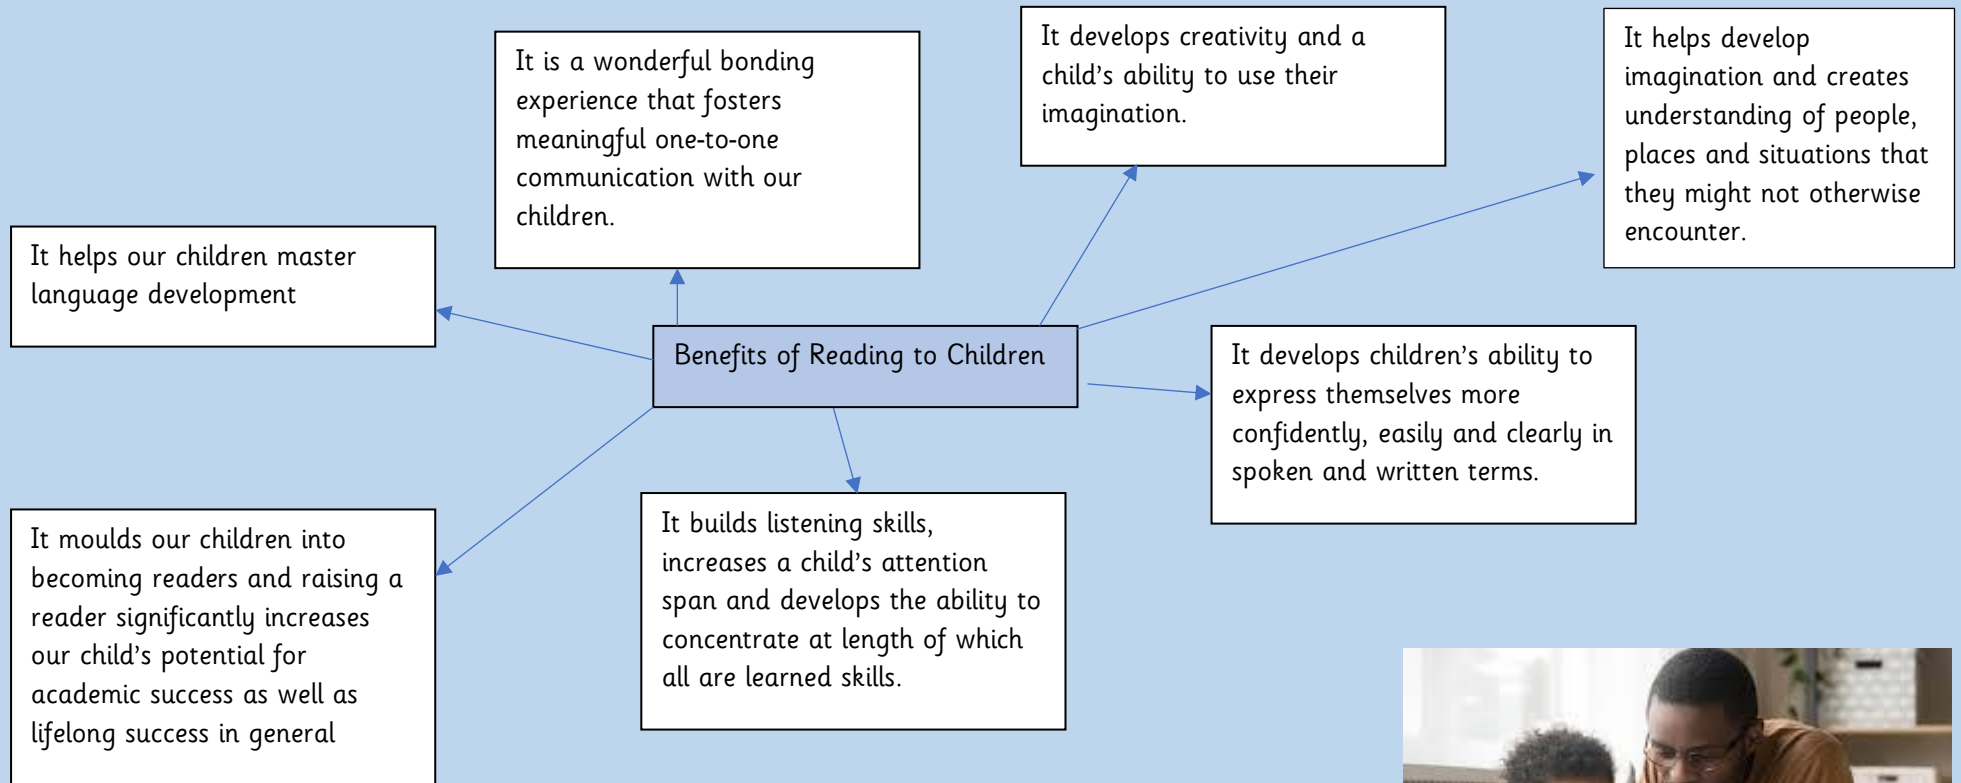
Benefits of Reading to Children

It is a wonderful bonding experience that fosters meaningful one-to-one communication with our children.

It develops creativity and a child's ability to use their imagination.

It helps develop imagination and creates understanding of people, places and situations that they might not otherwise encounter.

It helps our children master language development

It develops children's ability to express themselves more confidently, easily and clearly in spoken and written terms.

It moulds our children into becoming readers and raising a reader significantly increases our child's potential for academic success as well as lifelong success in general

It builds listening skills, increases a child's attention span and develops the ability to concentrate at length of which all are learned skills.